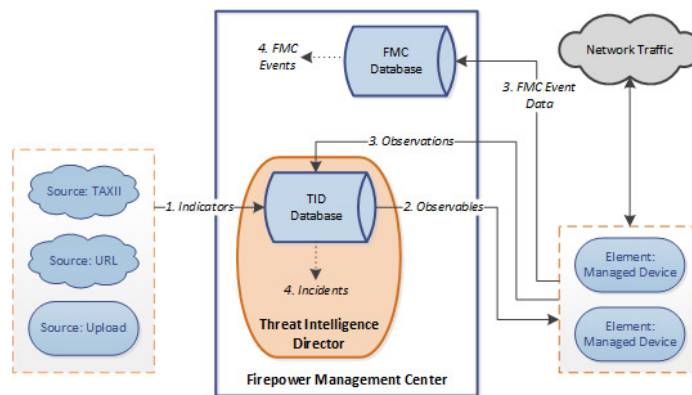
4. FMC Events

FMC Database

Network Traffic

3. FMC Event Data

3. Observations

Source: TAXII

1. Indicators

TID Database

2. Observables

Source: URL

Element: Managed Device

4. Incidents

Source: Upload

Element: Managed Device

Threat Intelligence Director

Firepower Management Center